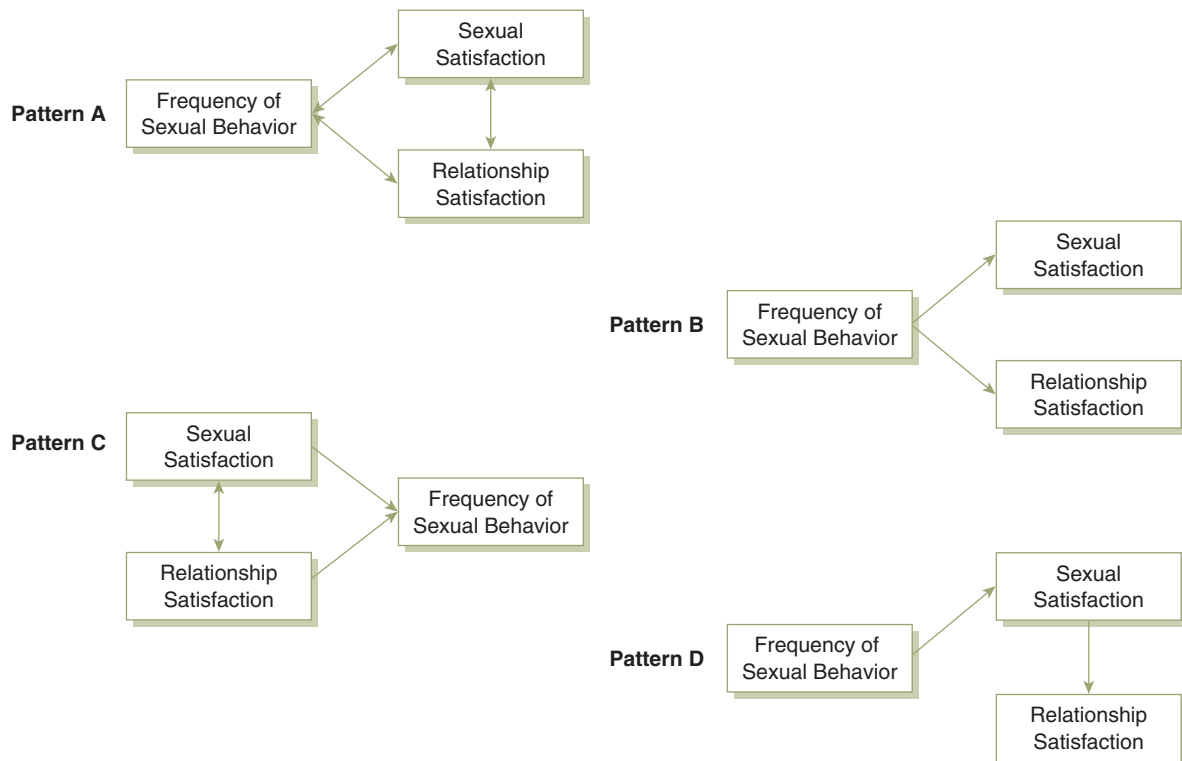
Pattern A

Frequency of Sexual Behavior

Sexual Satisfaction

Relationship Satisfaction

Pattern B

Frequency of Sexual Behavior

Sexual Satisfaction

Relationship Satisfaction

Pattern C

Sexual Satisfaction

Relationship Satisfaction

Frequency of Sexual Behavior

Pattern D

Frequency of Sexual Behavior

Sexual Satisfaction

Relationship Satisfaction